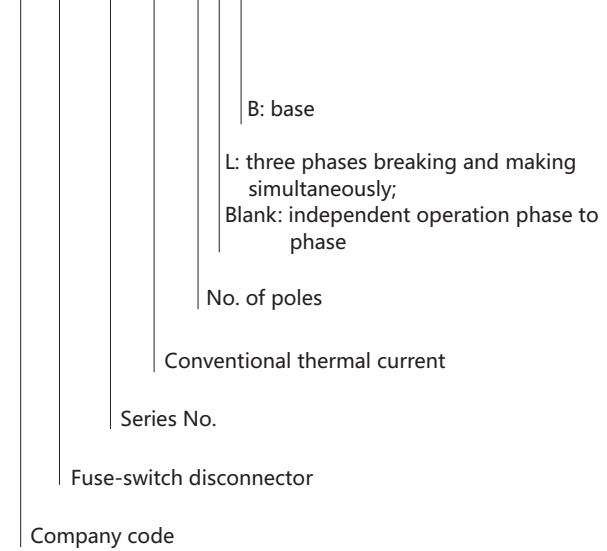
B: base

L: three phases breaking and making simultaneously;
Blank: independent operation phase to phase

No. of poles

Conventional thermal current

Series No.

Fuse-switch disconnector

Company code